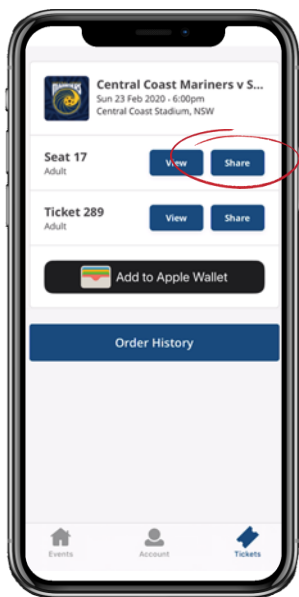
MARINERS

Central Coast Mariners v S...
Sun 23 Feb 2020 - 6:00pm
Central Coast Stadium, NSW

Seat 17
Adult
View
Share

Ticket 289
Adult
View
Share

Add to Apple Wallet

Order History

Events
Account
Tickets